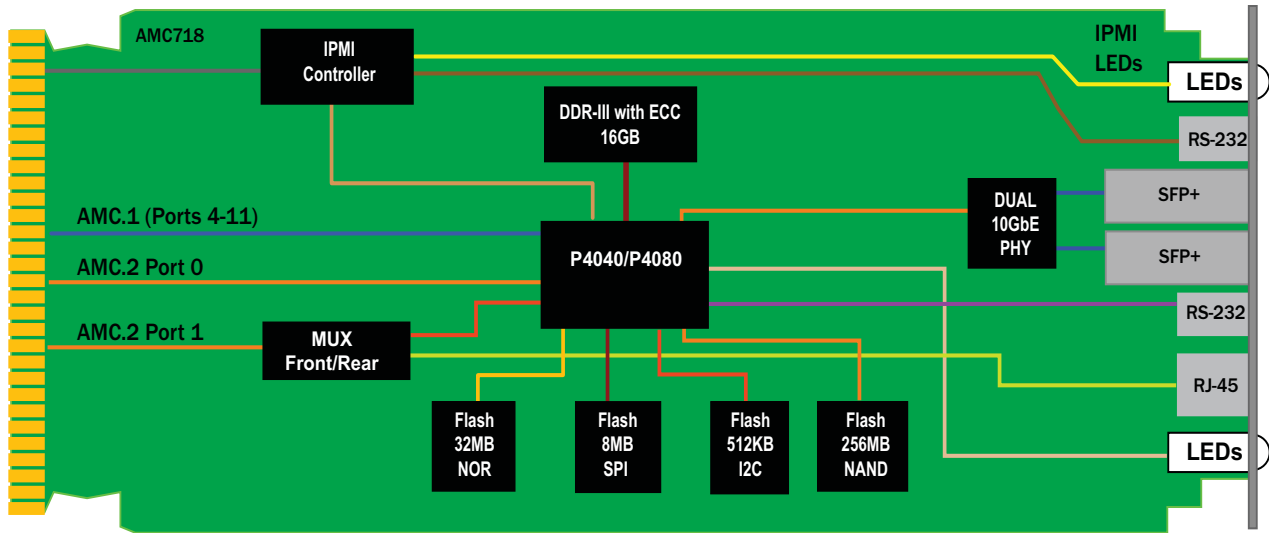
AMC718

IPMI Controller

IPMI LEDs

LEDs

DDR-III with ECC 16GB

RS-232

DUAL 10GbE PHY

SFP+

SFP+

AMC.1 (Ports 4-11)

AMC.2 Port 0

P4040/P4080

RS-232

AMC.2 Port 1

MUX Front/Rear

RJ-45

Flash 32MB NOR

Flash 8MB SPI

Flash 512KB I2C

Flash 256MB NAND

LEDs